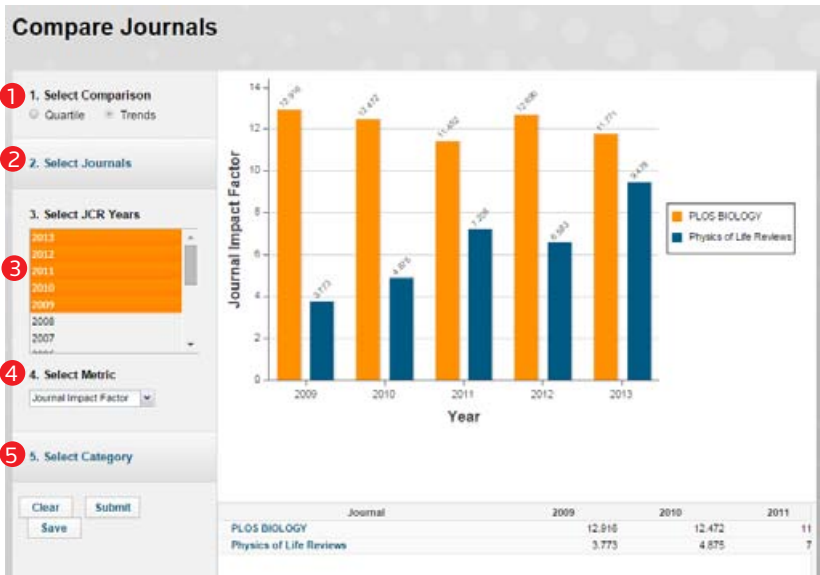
Compare Journals

1

1. Select Comparison

Quartile Trends

2

2. Select Journals

3. Select JCR Years

3

2013
2012
2011
2010
2009
2008
2007

4

4. Select Metric

Journal Impact Factor

5

5. Select Category

Clear Submit
Save

14
12
10
8
6
4
2
0

Journal Impact Factor

12.916
3.773
12.472
4.875
11.452
7.206
12.690
6.583
11.771
9.476

2009 2010 2011 2012 2013

Year

PLOS BIOLOGY
Physics of Life Reviews

| Journal | 2009 | 2010 | 2011 |
|---|---|---|---|
| PLOS BIOLOGY | 12.916 | 12.472 | 11 |
| Physics of Life Reviews | 3.773 | 4.875 | 7 |